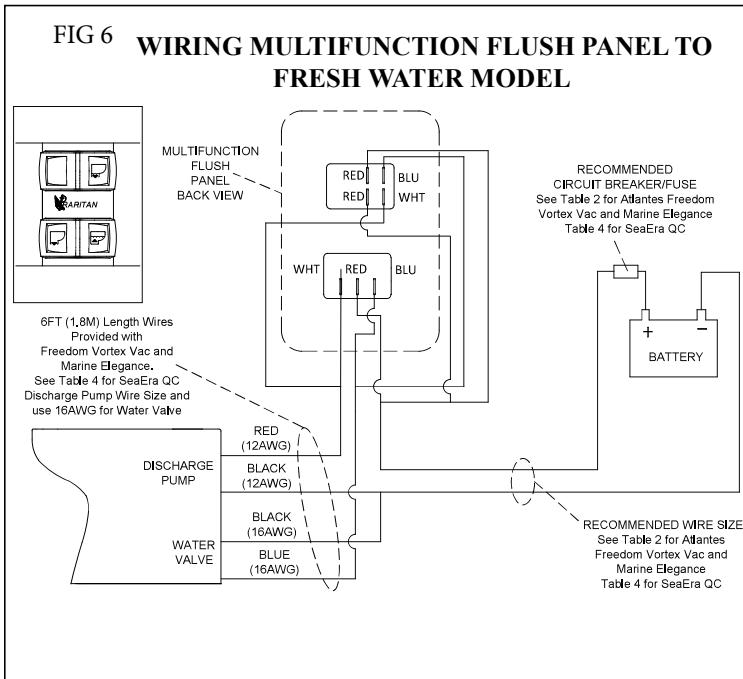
FIG 6 WIRING MULTIFUNCTION FLUSH PANEL TO FRESH WATER MODEL

RARITAN

MULTIFUNCTION FLUSH PANEL BACK VIEW

RED BLU
RED WHT

WHT RED BLU

RECOMMENDED CIRCUIT BREAKER/FUSE See Table 2 for Atlantes Freedom Vortex Vac and Marine Elegance Table 4 for SeaEra QC

+ −
BATTERY

6FT (1.8M) Length Wires Provided with Freedom Vortex Vac and Marine Elegance. See Table 4 for SeaEra QC Discharge Pump Wire Size and use 16AWG for Water Valve

DISCHARGE PUMP

RED (12AWG)

BLACK (12AWG)

WATER VALVE

BLACK (16AWG)

BLUE (16AWG)

RECOMMENDED WIRE SIZE See Table 2 for Atlantes Freedom Vortex Vac and Marine Elegance Table 4 for SeaEra QC